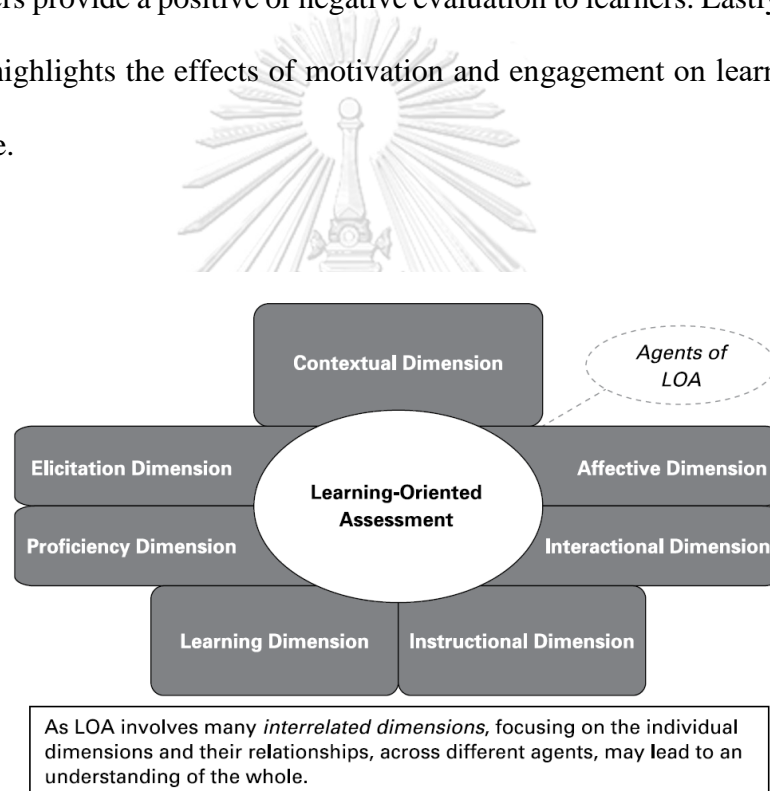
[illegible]rs provide a positive or negative evaluation to learners. Lastly highlights the effects of motivation and engagement on learn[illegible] e.

Contextual Dimension

Agents of LOA

Elicitation Dimension

Learning-Oriented Assessment

Affective Dimension

Proficiency Dimension

Interactional Dimension

Learning Dimension

Instructional Dimension

As LOA involves many *interrelated dimensions*, focusing on the individual dimensions and their relationships, across different agents, may lead to an understanding of the whole.